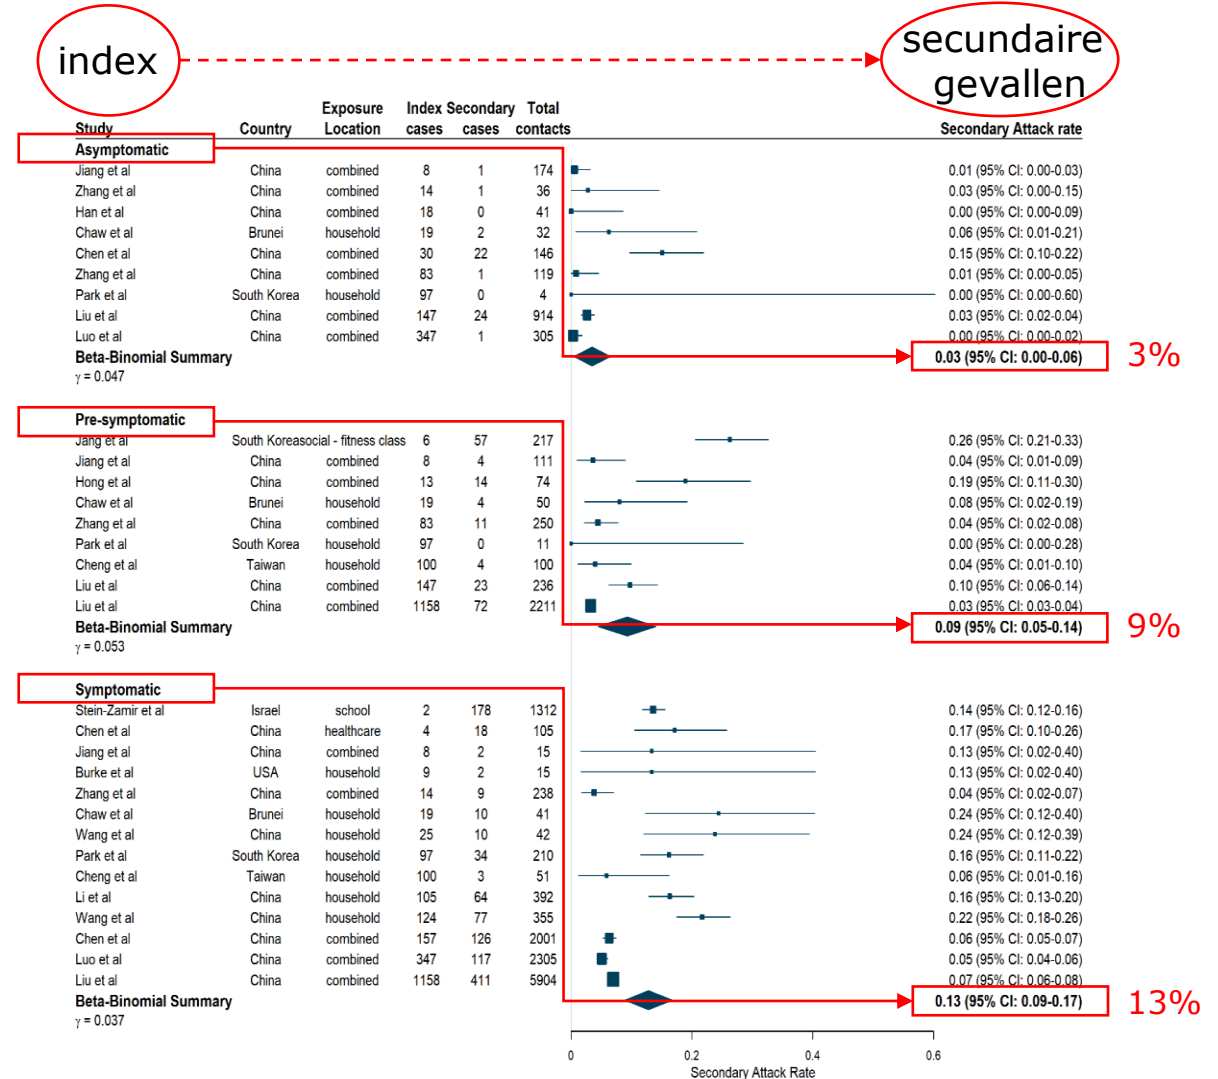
index

secundaire gevallen

| Study | Country | Exposure Location | Index cases | Secondary cases | Total contacts | Secondary Attack rate |
|---|---|---|---|---|---|---|
| Asymptomatic | | | | | | |
| Jiang et al | China | combined | 8 | 1 | 174 | 0.01 (95% CI: 0.00-0.03) |
| Zhang et al | China | combined | 14 | 1 | 36 | 0.03 (95% CI: 0.00-0.15) |
| Han et al | China | combined | 18 | 0 | 41 | 0.00 (95% CI: 0.00-0.09) |
| Chaw et al | Brunei | household | 19 | 2 | 32 | 0.06 (95% CI: 0.01-0.21) |
| Chen et al | China | combined | 30 | 22 | 146 | 0.15 (95% CI: 0.10-0.22) |
| Zhang et al | China | combined | 83 | 1 | 119 | 0.01 (95% CI: 0.00-0.05) |
| Park et al | South Korea | household | 97 | 0 | 4 | 0.00 (95% CI: 0.00-0.60) |
| Liu et al | China | combined | 147 | 24 | 914 | 0.03 (95% CI: 0.02-0.04) |
| Luo et al | China | combined | 347 | 1 | 305 | 0.00 (95% CI: 0.00-0.02) |
| Beta-Binomial Summary | | | | | | 0.03 (95% CI: 0.00-0.06) |
| γ = 0.047 | | | | | | |
| Pre-symptomatic | | | | | | |
| Jang et al | South Korea | social - fitness class | 6 | 57 | 217 | 0.26 (95% CI: 0.21-0.33) |
| Jiang et al | China | combined | 8 | 4 | 111 | 0.04 (95% CI: 0.01-0.09) |
| Hong et al | China | combined | 13 | 14 | 74 | 0.19 (95% CI: 0.11-0.30) |
| Chaw et al | Brunei | household | 19 | 4 | 50 | 0.08 (95% CI: 0.02-0.19) |
| Zhang et al | China | combined | 83 | 11 | 250 | 0.04 (95% CI: 0.02-0.08) |
| Park et al | South Korea | household | 97 | 0 | 11 | 0.00 (95% CI: 0.00-0.28) |
| Cheng et al | Taiwan | household | 100 | 4 | 100 | 0.04 (95% CI: 0.01-0.10) |
| Liu et al | China | combined | 147 | 23 | 236 | 0.10 (95% CI: 0.06-0.14) |
| Liu et al | China | combined | 1158 | 72 | 2211 | 0.03 (95% CI: 0.03-0.04) |
| Beta-Binomial Summary | | | | | | 0.09 (95% CI: 0.05-0.14) |
| γ = 0.053 | | | | | | |
| Symptomatic | | | | | | |
| Stein-Zamir et al | Israel | school | 2 | 178 | 1312 | 0.14 (95% CI: 0.12-0.16) |
| Chen et al | China | healthcare | 4 | 18 | 105 | 0.17 (95% CI: 0.10-0.26) |
| Jiang et al | China | combined | 8 | 2 | 15 | 0.13 (95% CI: 0.02-0.40) |
| Burke et al | USA | household | 9 | 2 | 15 | 0.13 (95% CI: 0.02-0.40) |
| Zhang et al | China | combined | 14 | 9 | 238 | 0.04 (95% CI: 0.02-0.07) |
| Chaw et al | Brunei | household | 19 | 10 | 41 | 0.24 (95% CI: 0.12-0.40) |
| Wang et al | China | household | 25 | 10 | 42 | 0.24 (95% CI: 0.12-0.39) |
| Park et al | South Korea | household | 97 | 34 | 210 | 0.16 (95% CI: 0.11-0.22) |
| Cheng et al | Taiwan | household | 100 | 3 | 51 | 0.06 (95% CI: 0.01-0.16) |
| Li et al | China | household | 105 | 64 | 392 | 0.16 (95% CI: 0.13-0.20) |
| Wang et al | China | household | 124 | 77 | 355 | 0.22 (95% CI: 0.18-0.26) |
| Chen et al | China | combined | 157 | 126 | 2001 | 0.06 (95% CI: 0.05-0.07) |
| Luo et al | China | combined | 347 | 117 | 2305 | 0.05 (95% CI: 0.04-0.06) |
| Liu et al | China | combined | 1158 | 411 | 5904 | 0.07 (95% CI: 0.06-0.08) |
| Beta-Binomial Summary | | | | | | 0.13 (95% CI: 0.09-0.17) |
| γ = 0.037 | | | | | | |

3%

9%

13%

0 0.2 0.4 0.6
Secondary Attack Rate